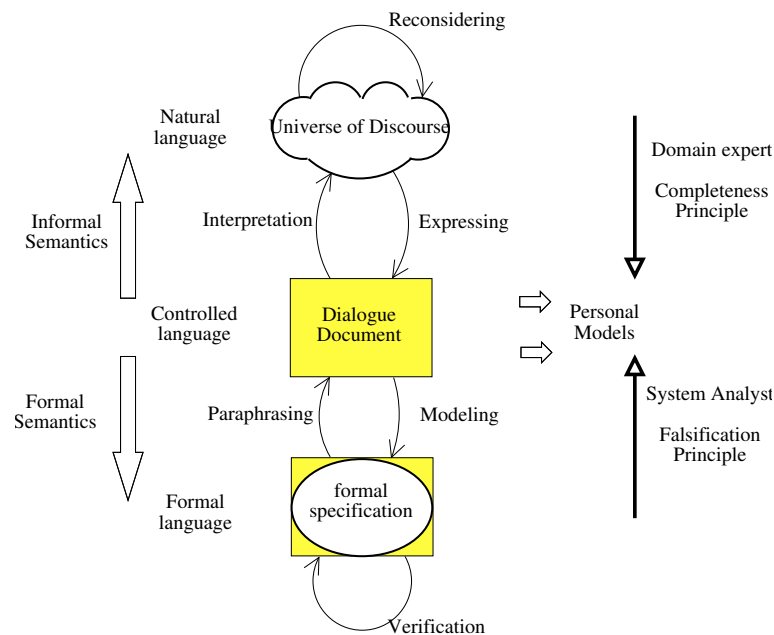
Reconsidering

Natural language

Universe of Discourse

Domain expert

Completeness Principle

Informal Semantics

Interpretation

Expressing

Controlled language

Dialogue Document

Personal Models

Formal Semantics

Paraphrasing

Modeling

System Analyst

Falsification Principle

Formal language

formal specification

Verification